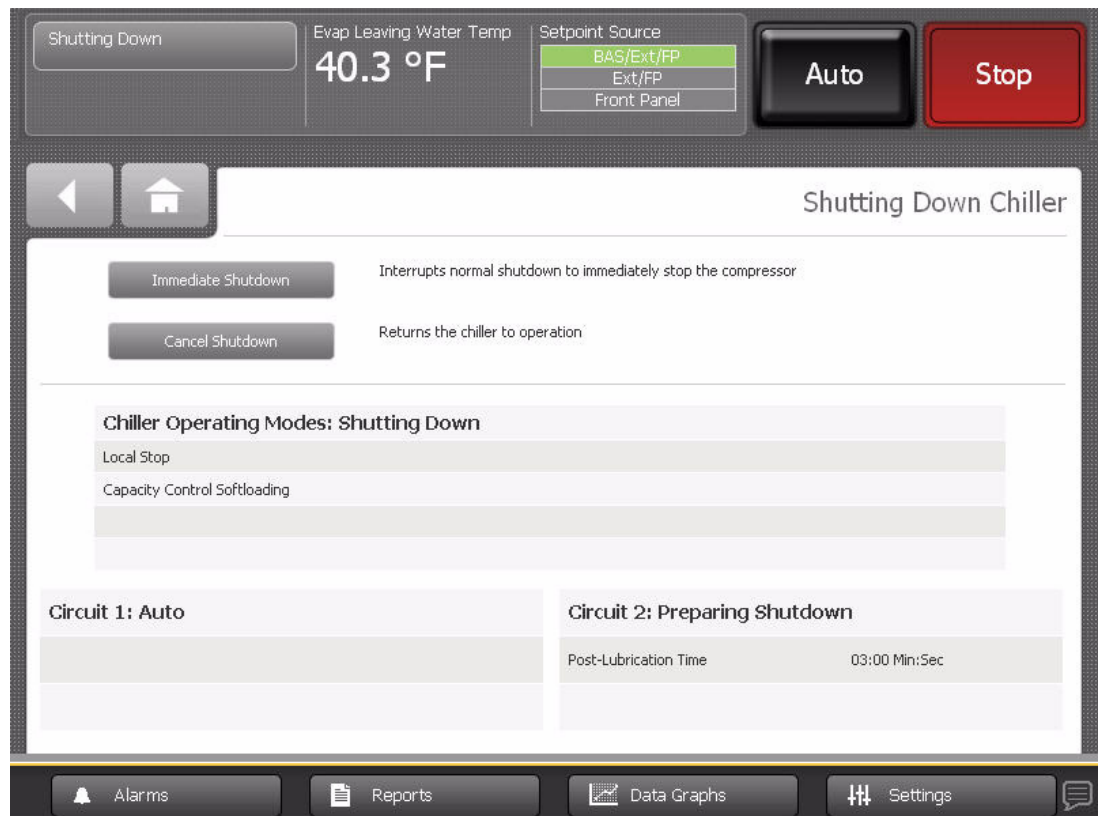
Shutting Down

Evap Leaving Water Temp
40.3 °F

Setpoint Source
BAS/Ext/FP
Ext/FP
Front Panel

Auto

Stop

Shutting Down Chiller

Immediate Shutdown
Interrupts normal shutdown to immediately stop the compressor

Cancel Shutdown
Returns the chiller to operation

Chiller Operating Modes: Shutting Down
Local Stop
Capacity Control Softloading

Circuit 1: Auto

Circuit 2: Preparing Shutdown
Post-Lubrication Time 03:00 Min:Sec

Alarms
Reports
Data Graphs
Settings